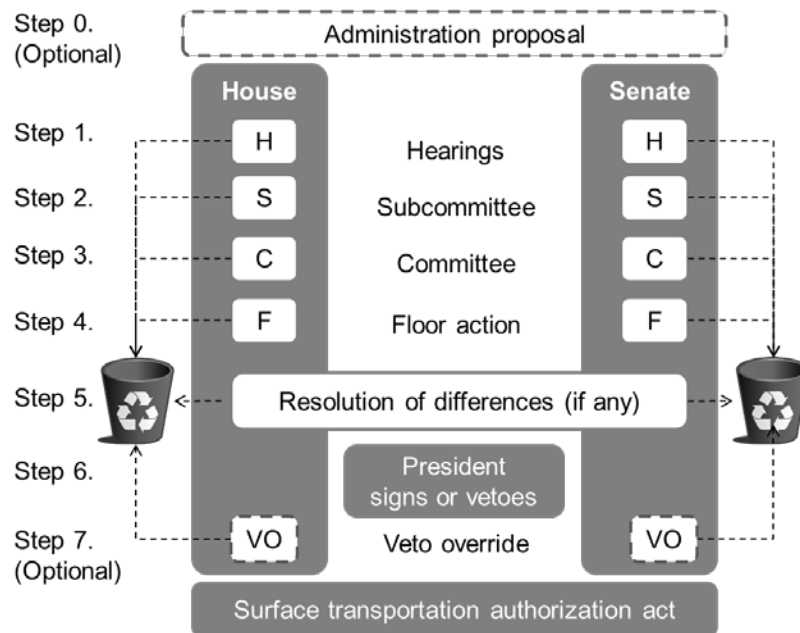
Step 0.
(Optional)

Administration proposal

House

Senate

Step 1.

H

Hearings

H

Step 2.

S

Subcommittee

S

Step 3.

C

Committee

C

Step 4.

F

Floor action

F

Step 5.

Resolution of differences (if any)

Step 6.

President signs or vetoes

Step 7.
(Optional)

VO

Veto override

VO

Surface transportation authorization act